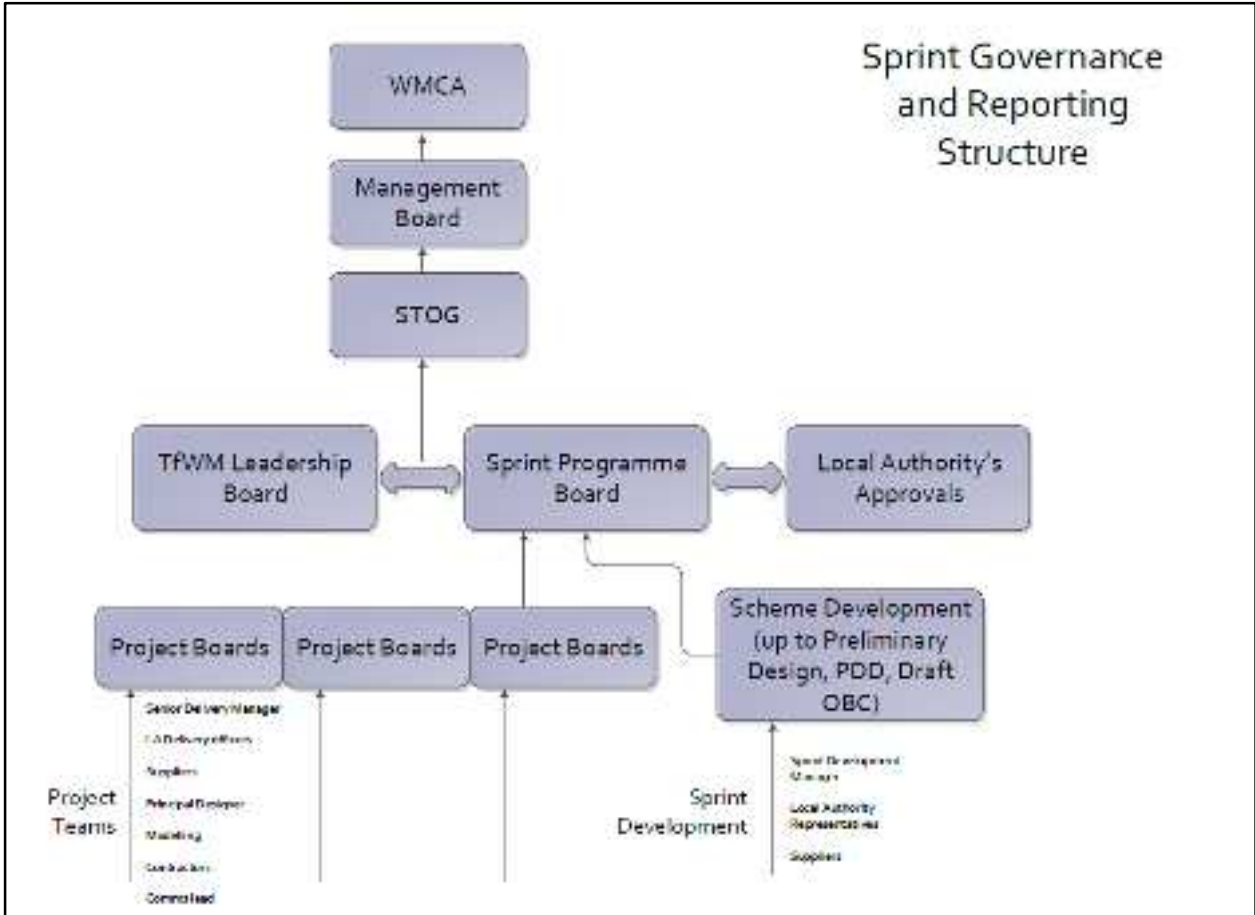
Sprint Governance and Reporting Structure

WMCA

Management Board

STOG

TfWM Leadership Board

Sprint Programme Board

Local Authority's Approvals

Project Boards

Project Boards

Project Boards

Scheme Development (up to Preliminary Design, PDD, Draft OBC)

Project Teams

Senior Delivery Manager
LA Delivery officers
Suppliers
Principal Designer
Modelling
Contractors
Commslead

Sprint Development

Sprint Development Manager
Local Authority Representatives
Suppliers